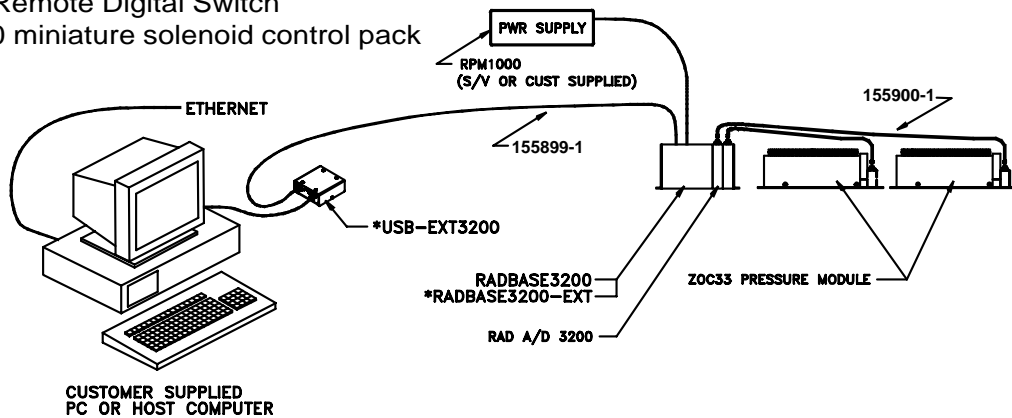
Remote Digital Switch
0 miniature solenoid control pack

PWR SUPPLY

RPM1000
(S/V OR CUST SUPPLIED)

ETHERNET

155899-1

155900-1

*USB-EXT3200

RADBASE3200
*RADBASE3200-EXT

ZOC33 PRESSURE MODULE

RAD A/D 3200

CUSTOMER SUPPLIED
PC OR HOST COMPUTER